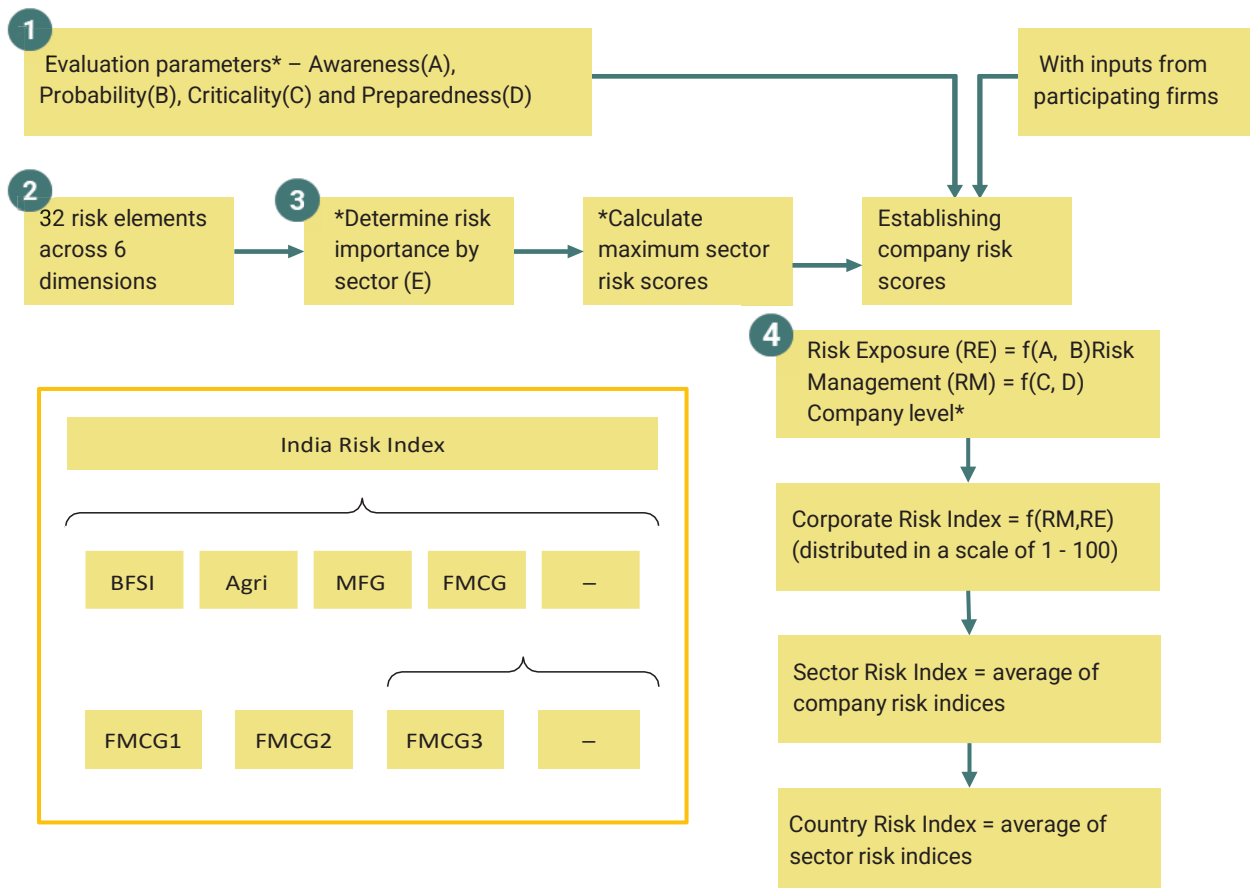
1

Evaluation parameters* – Awareness(A), Probability(B), Criticality(C) and Preparedness(D)

With inputs from participating firms

2

32 risk elements across 6 dimensions

3

*Determine risk importance by sector (E)

*Calculate maximum sector risk scores

Establishing company risk scores

4

Risk Exposure (RE) = f(A, B)Risk Management (RM) = f(C, D) Company level*

Corporate Risk Index = f(RM,RE) (distributed in a scale of 1 - 100)

Sector Risk Index = average of company risk indices

Country Risk Index = average of sector risk indices

India Risk Index

BFSI

Agri

MFG

FMCG

–

FMCG1

FMCG2

FMCG3

–